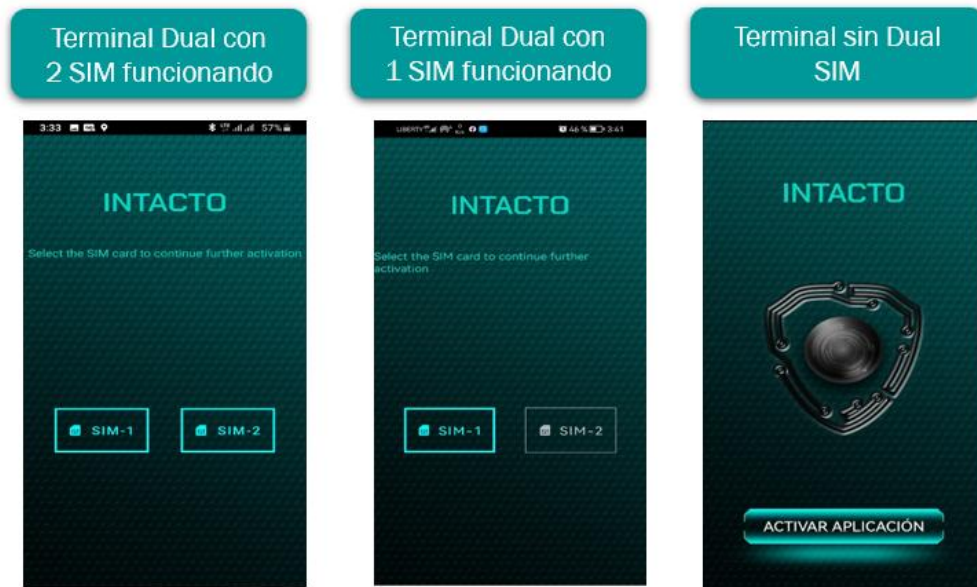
Terminal Dual con 2 SIM funcionando

3:33 57%

INTACTO

Select the SIM card to continue further activation

SIM-1

SIM-2

Terminal Dual con 1 SIM funcionando

LIBERTY 46% 3:41

INTACTO

Select the SIM card to continue further activation

SIM-1

SIM-2

Terminal sin Dual SIM

INTACTO

ACTIVAR APLICACIÓN